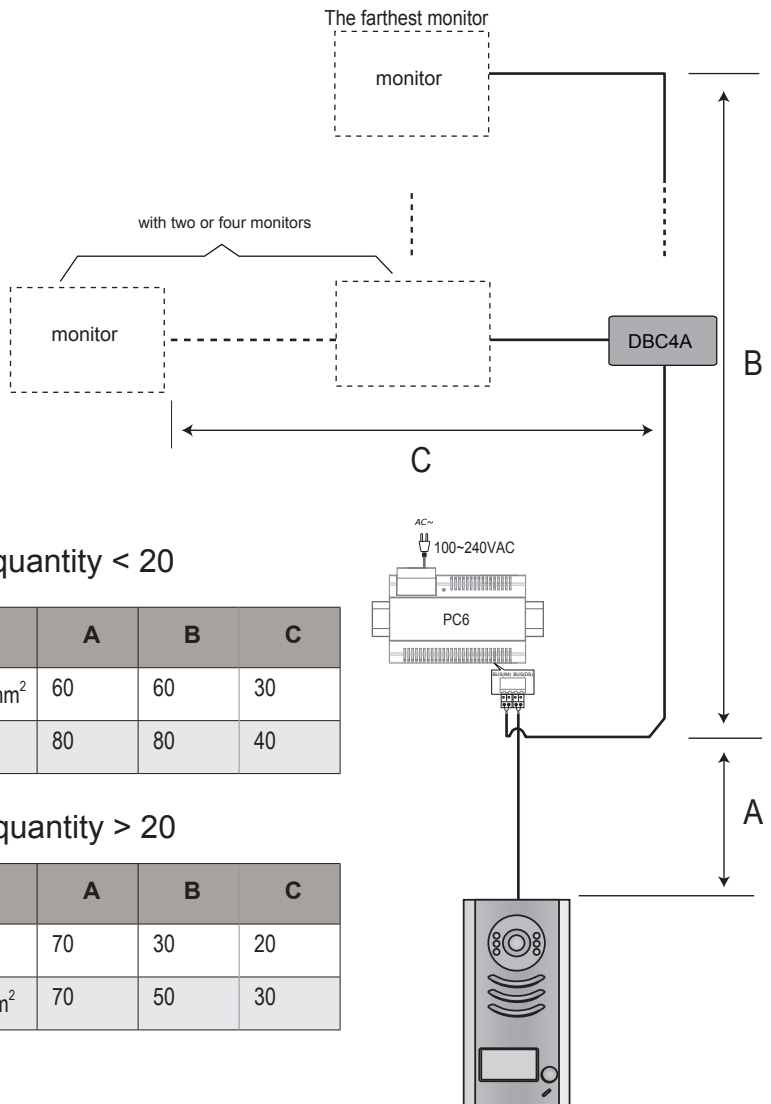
The farthest monitor

monitor

with two or four monitors

monitor

DBC4A

B

C

AC~
100~240VAC

PC6

BUS(M) BUS(DS)

quantity < 20

| | A | B | C |
|---|---|---|---|
| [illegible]$m^2$ | 60 | 60 | 30 |
| | 80 | 80 | 40 |

quantity > 20

| | A | B | C |
|---|---|---|---|
| | 70 | 30 | 20 |
| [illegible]$m^2$ | 70 | 50 | 30 |

A